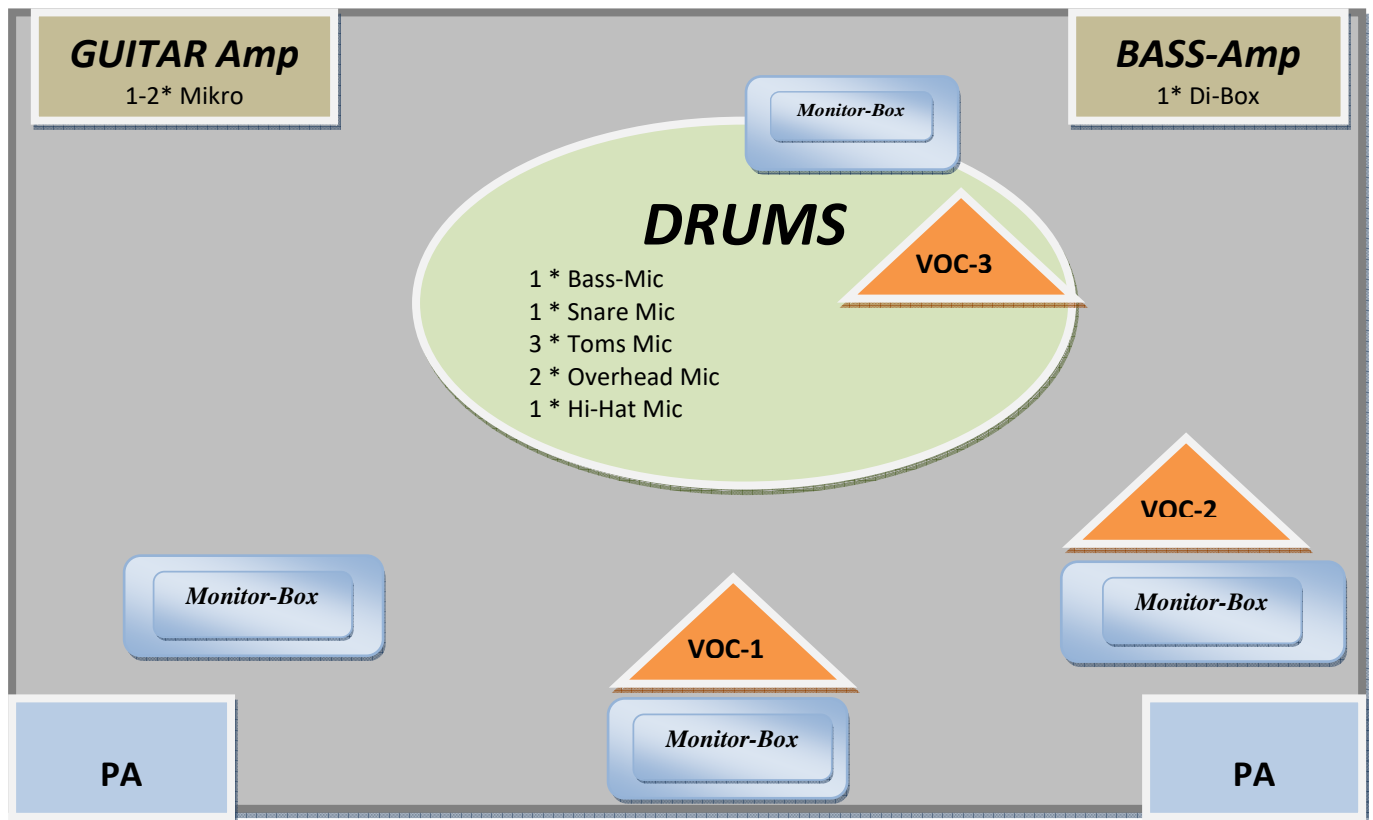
GUITAR Amp
1-2* Mikro

Monitor-Box

BASS-Amp
1* Di-Box

DRUMS
1 * Bass-Mic
1 * Snare Mic
3 * Toms Mic
2 * Overhead Mic
1 * Hi-Hat Mic

VOC-3

VOC-2

Monitor-Box

Monitor-Box

VOC-1

Monitor-Box

PA

PA